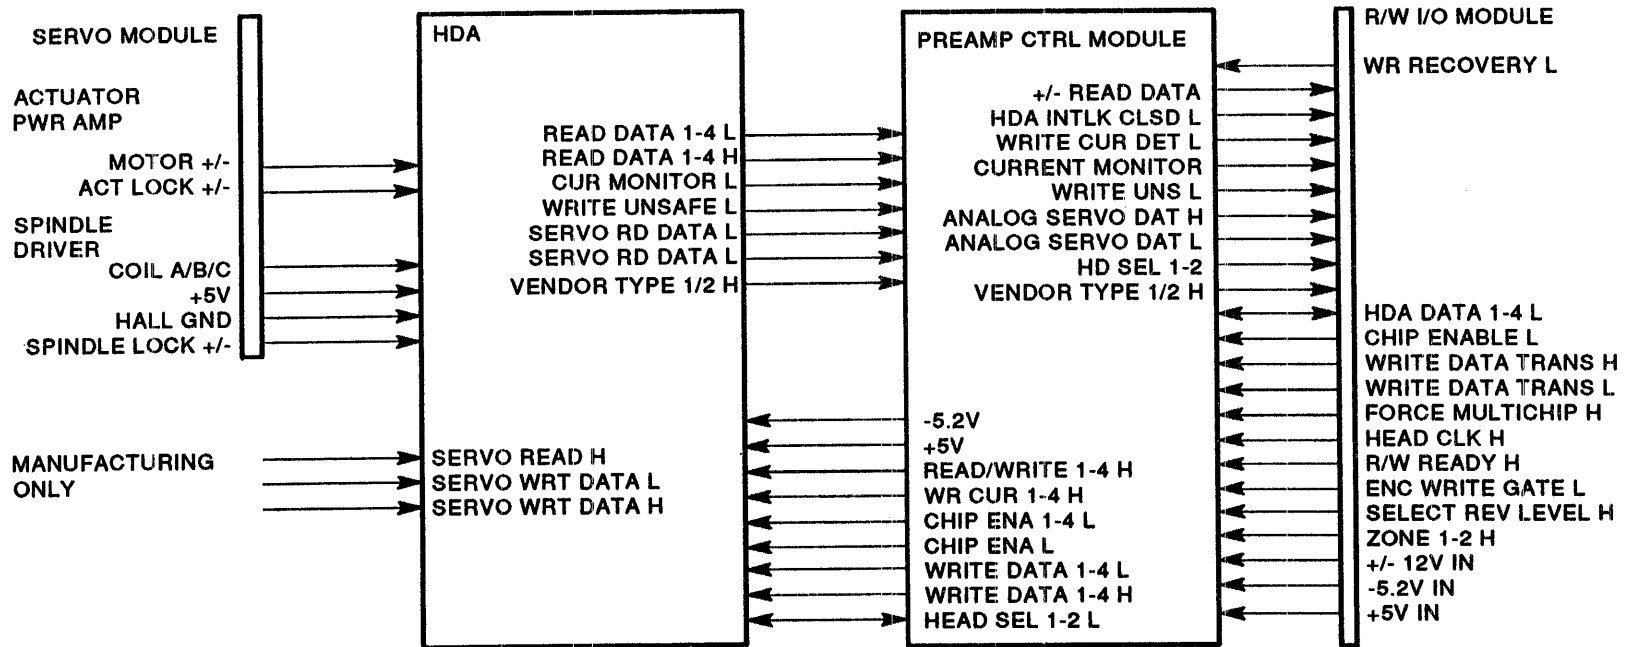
SERVO MODULE

ACTUATOR
PWR AMP

MOTOR +/-
ACT LOCK +/-

SPINDLE
DRIVER

COIL A/B/C
+5V
HALL GND
SPINDLE LOCK +/-

MANUFACTURING
ONLY

HDA

READ DATA 1-4 L
READ DATA 1-4 H
CUR MONITOR L
WRITE UNSAFE L
SERVO RD DATA L
SERVO RD DATA L
VENDOR TYPE 1/2 H

SERVO READ H
SERVO WRT DATA L
SERVO WRT DATA H

PREAMP CTRL MODULE

+/- READ DATA
HDA INTLK CLSD L
WRITE CUR DET L
CURRENT MONITOR
WRITE UNS L
ANALOG SERVO DAT H
ANALOG SERVO DAT L
HD SEL 1-2
VENDOR TYPE 1/2 H

-5.2V
+5V
READ/WRITE 1-4 H
WR CUR 1-4 H
CHIP ENA 1-4 L
CHIP ENA L
WRITE DATA 1-4 L
WRITE DATA 1-4 H
HEAD SEL 1-2 L

R/W I/O MODULE

WR RECOVERY L

HDA DATA 1-4 L
CHIP ENABLE L
WRITE DATA TRANS H
WRITE DATA TRANS L
FORCE MULTICHIP H
HEAD CLK H
R/W READY H
ENC WRITE GATE L
SELECT REV LEVEL H
ZONE 1-2 H
+/- 12V IN
-5.2V IN
+5V IN